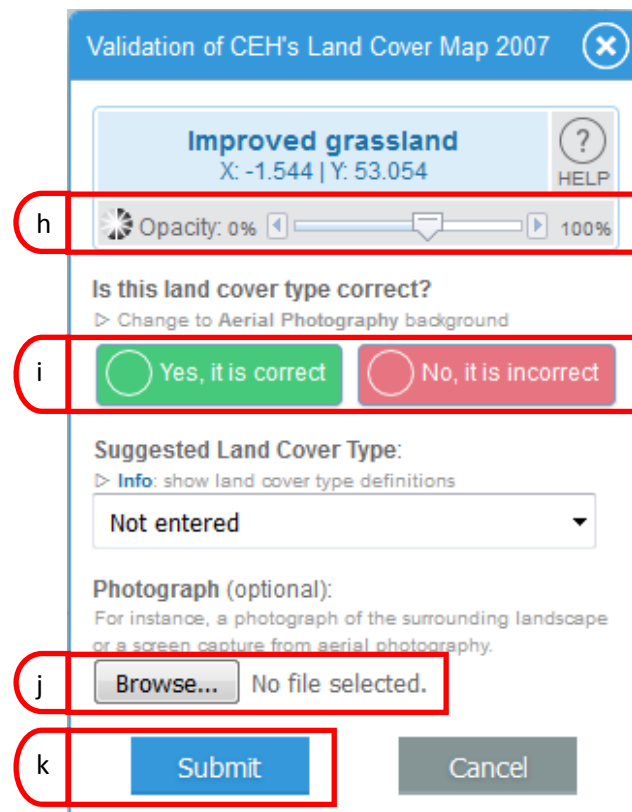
Validation of CEH's Land Cover Map 2007

Improved grassland
X: -1.544 | Y: 53.054

HELP

h

Opacity: 0% 100%

Is this land cover type correct?
▷ Change to Aerial Photography background

i

Yes, it is correct

No, it is incorrect

Suggested Land Cover Type:
▷ Info: show land cover type definitions

Not entered

Photograph (optional):
For instance, a photograph of the surrounding landscape or a screen capture from aerial photography.

j

Browse... No file selected.

k

Submit

Cancel